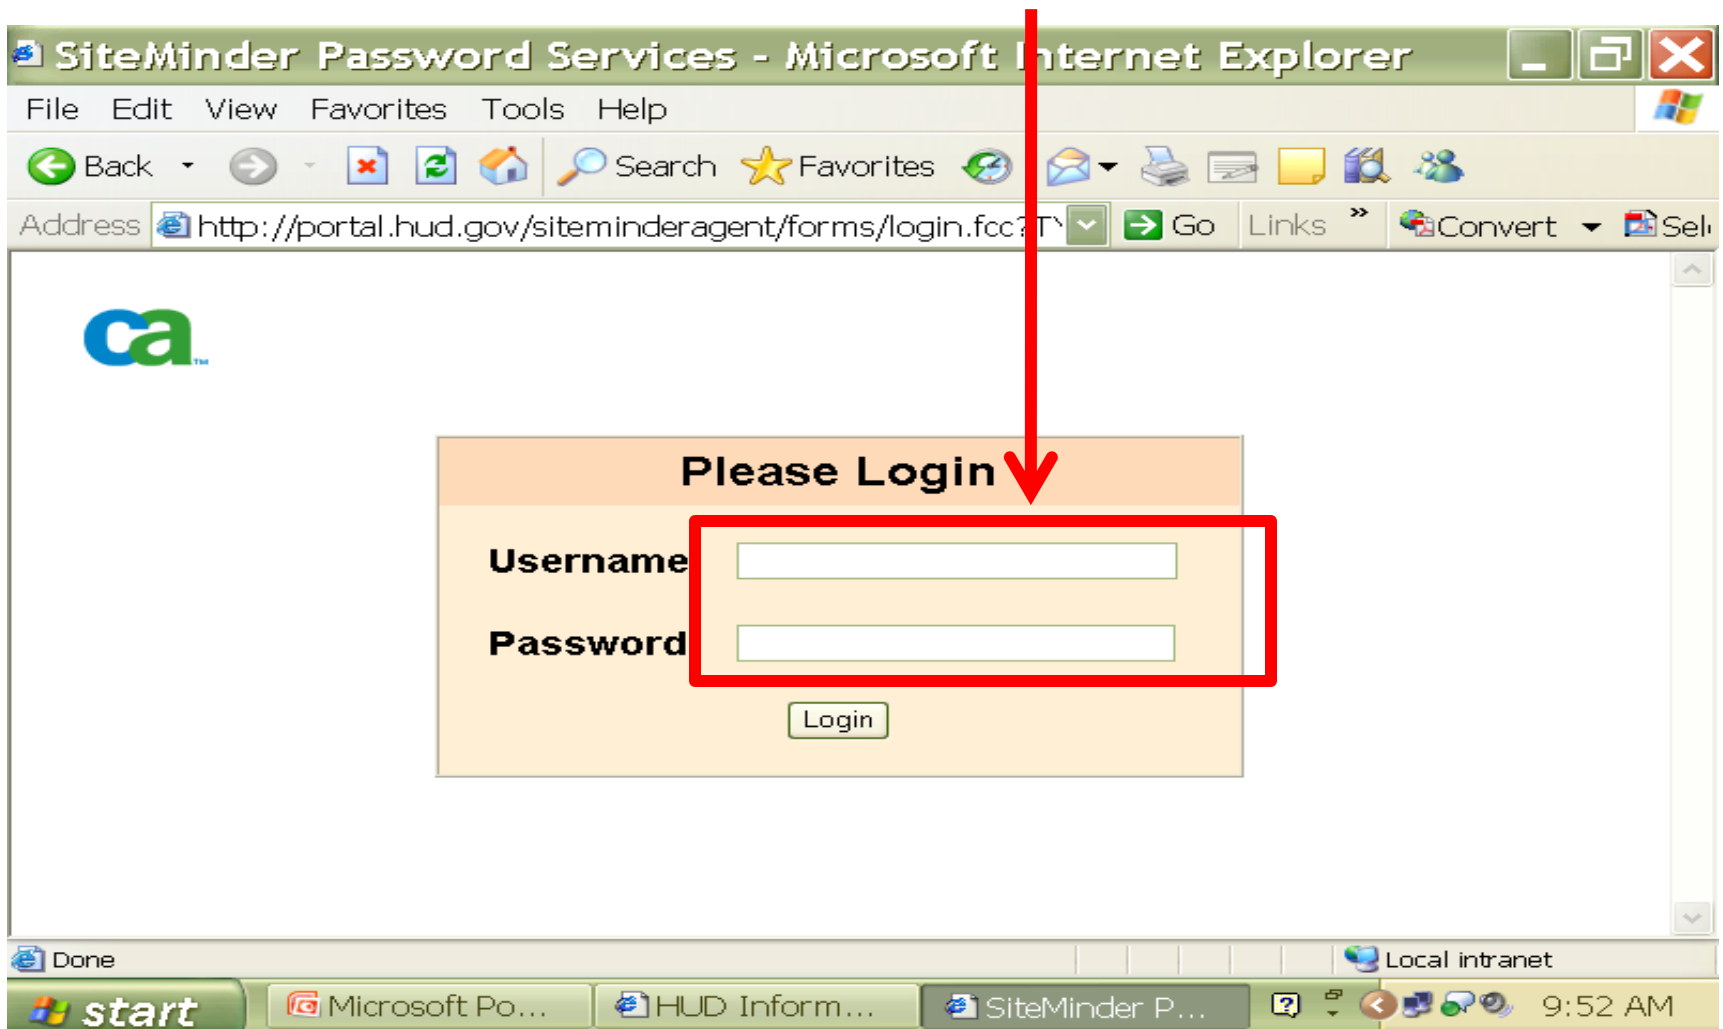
SiteMinder Password Services - Microsoft Internet Explorer

File Edit View Favorites Tools Help

Back Search Favorites

Address http://portal.hud.gov/siteminderagent/forms/login.fcc?T Go Links » Convert Sel

ca

Please Login

Username

Password

Login

Done Local intranet

start Microsoft Po... HUD Inform... SiteMinder P... 9:52 AM